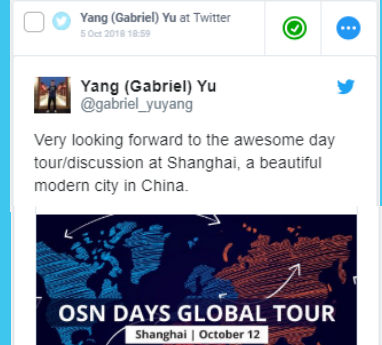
Yang (Gabriel) Yu at Twitter
5 Oct 2018 18:59

Yang (Gabriel) Yu
@gabriel_yuyang

Very looking forward to the awesome day tour/discussion at Shanghai, a beautiful modern city in China.

OSN DAYS GLOBAL TOUR
Shanghai | October 12